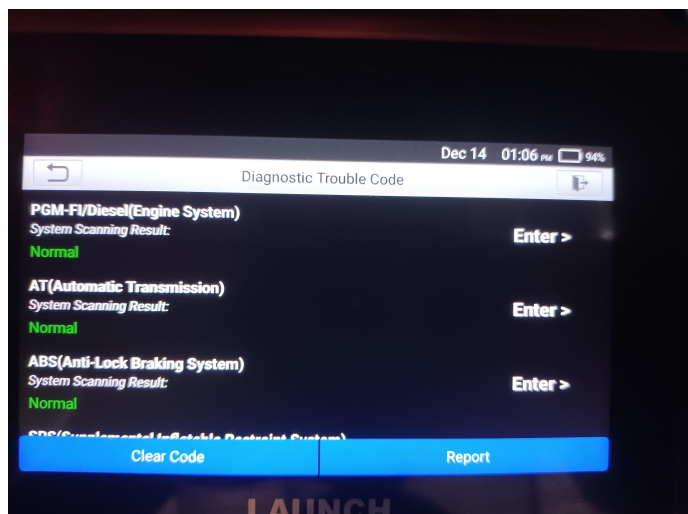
Dec 14 01:06 PM 94%

Diagnostic Trouble Code

PGM-FI/Diesel(Engine System)
System Scanning Result:
Normal

Enter >

AT(Automatic Transmission)
System Scanning Result:
Normal

Enter >

ABS(Anti-Lock Braking System)
System Scanning Result:
Normal

Enter >

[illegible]

Clear Code

Report

LAUNCH